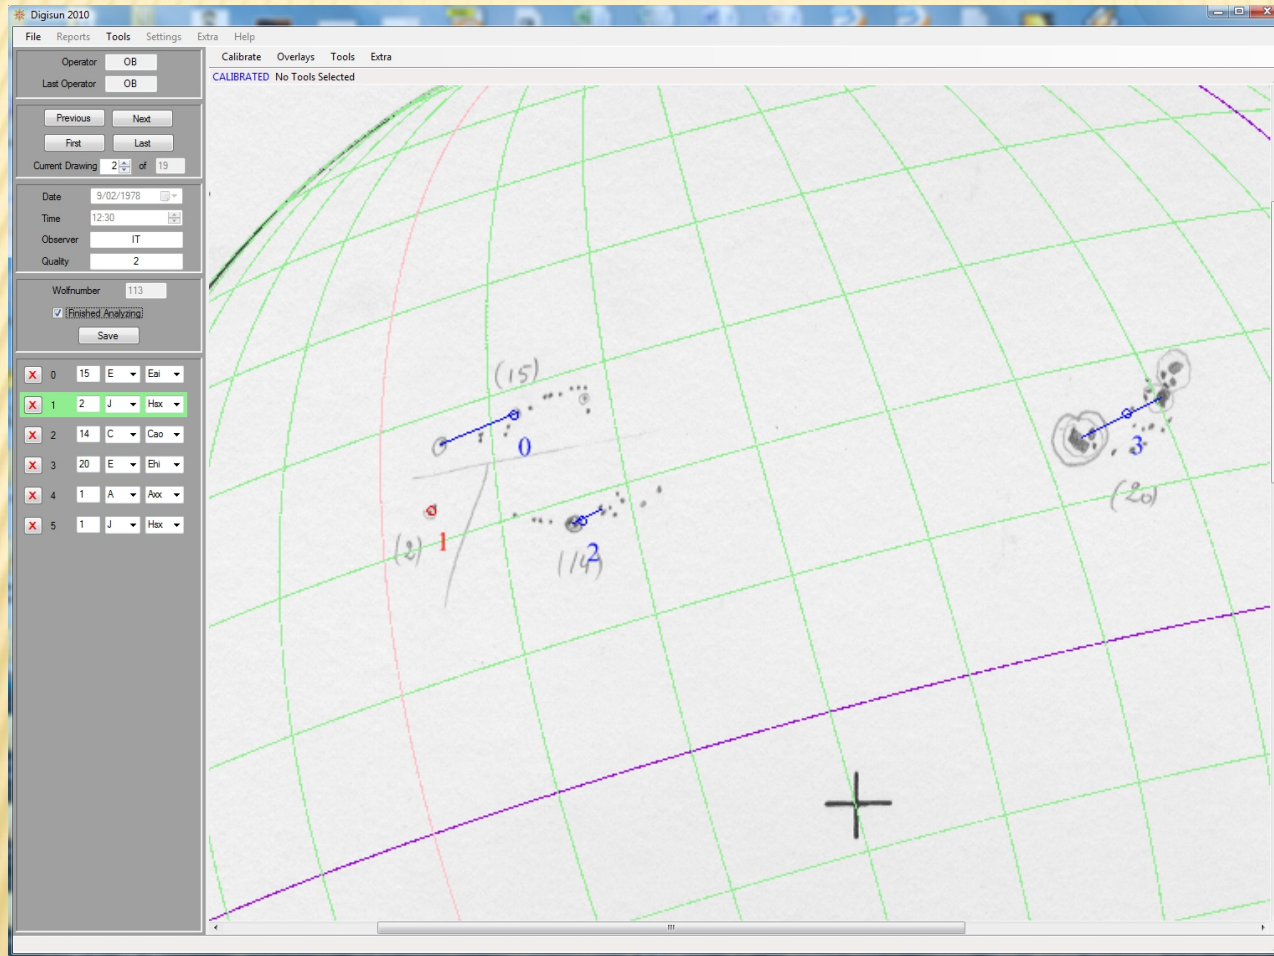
Digisun 2010

File Reports Tools Settings Extra Help

Operator OB
Last Operator OB

Previous Next
First Last
Current Drawing 2 of 19

Date 9/02/1978
Time 12:30
Observer IT
Quality 2

Wolfnumber 113
Finished Analyzing
Save

| | | | | |
|---|---|---|---|---|
| X | 0 | 15 | E | Eai |
| X | 1 | 2 | J | Hsx |
| X | 2 | 14 | C | Cao |
| X | 3 | 20 | E | Ehi |
| X | 4 | 1 | A | Axx |
| X | 5 | 1 | J | Hsx |

Calibrate Overlays Tools Extra
CALIBRATED No Tools Selected

(15)
0
(2) 1
(14) 2
3
(20)